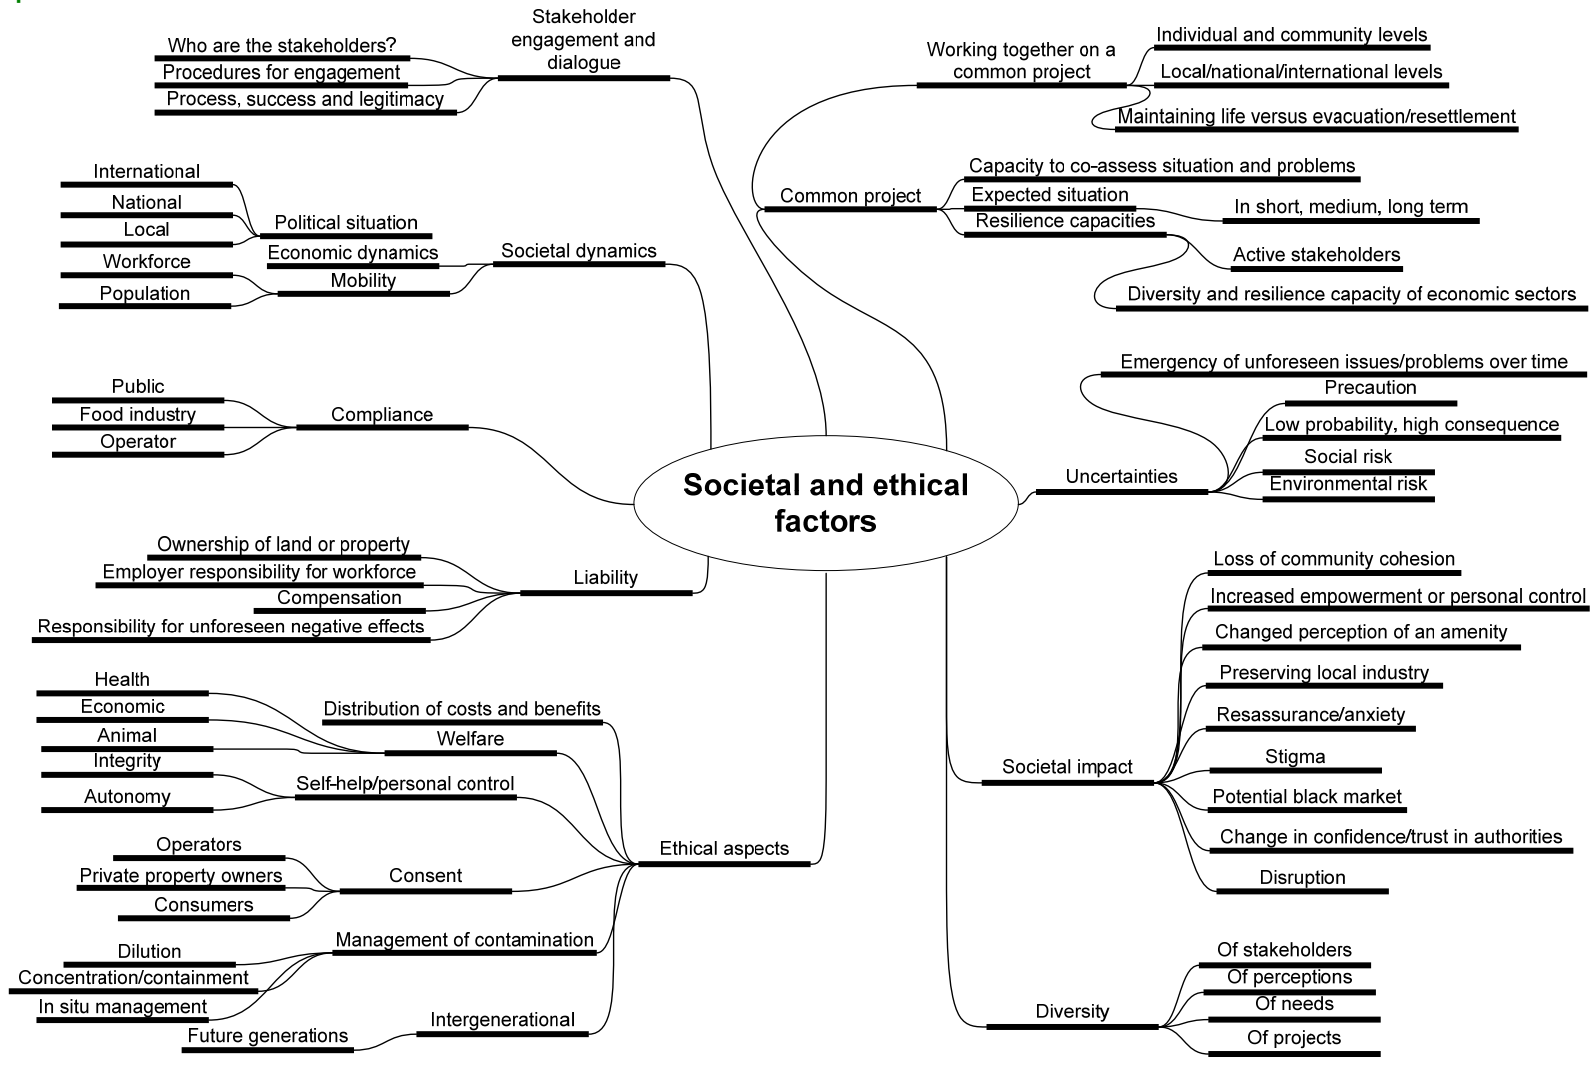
Stakeholder engagement and dialogue
Who are the stakeholders?
Procedures for engagement
Process, success and legitimacy

Working together on a common project
Individual and community levels
Local/national/international levels
Maintaining life versus evacuation/resettlement

International
National
Local
Political situation
Economic dynamics
Workforce
Mobility
Population
Societal dynamics

Common project
Capacity to co-assess situation and problems
Expected situation
Resilience capacities
In short, medium, long term
Active stakeholders
Diversity and resilience capacity of economic sectors

Public
Food industry
Operator
Compliance

Emergency of unforeseen issues/problems over time
Precaution
Low probability, high consequence
Social risk
Environmental risk
Uncertainties

Societal and ethical factors

Ownership of land or property
Employer responsibility for workforce
Compensation
Responsibility for unforeseen negative effects
Liability

Loss of community cohesion
Increased empowerment or personal control
Changed perception of an amenity
Preserving local industry
Resassurance/anxiety
Stigma
Potential black market
Change in confidence/trust in authorities
Disruption
Societal impact

Health
Economic
Animal
Distribution of costs and benefits
Welfare
Integrity
Autonomy
Self-help/personal control
Operators
Private property owners
Consumers
Consent
Ethical aspects
Dilution
Concentration/containment
In situ management
Management of contamination
Future generations
Intergenerational

Of stakeholders
Of perceptions
Of needs
Of projects
Diversity